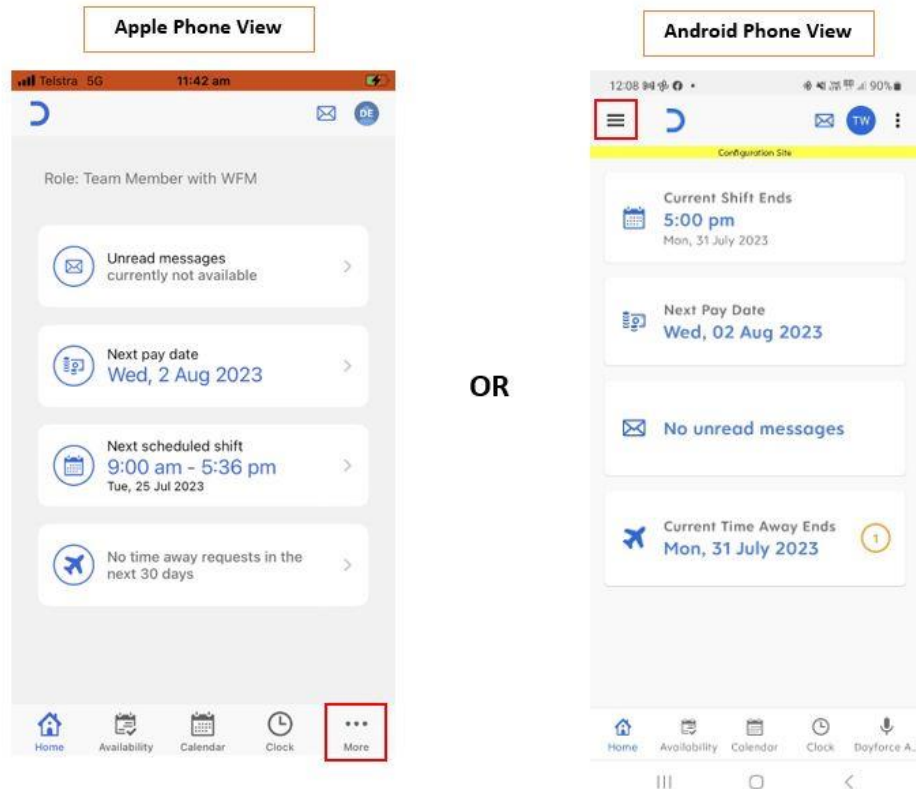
Apple Phone View

Telstra 5G 11:42 am

DE

Role: Team Member with WFM

Unread messages
currently not available

Next pay date
Wed, 2 Aug 2023

Next scheduled shift
9:00 am - 5:36 pm
Tue, 25 Jul 2023

No time away requests in the next 30 days

Home Availability Calendar Clock More

OR

Android Phone View

12:08 90%

TW

Configuration Site

Current Shift Ends
5:00 pm
Mon, 31 July 2023

Next Pay Date
Wed, 02 Aug 2023

No unread messages

Current Time Away Ends
Mon, 31 July 2023
1

Home Availability Calendar Clock Dayforce A...